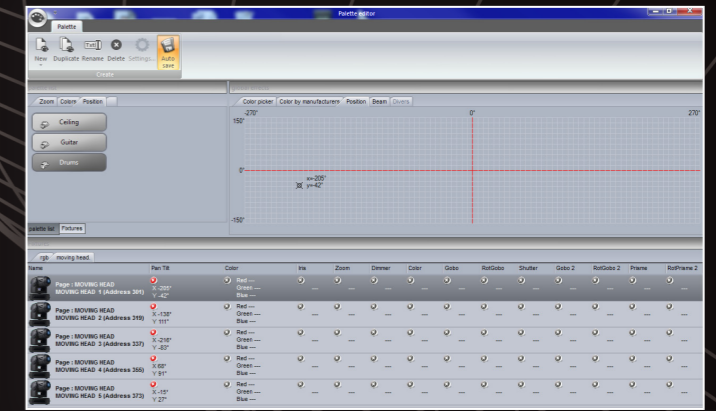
Palette editor

Palette

New Duplicate Rename Delete Settings... Auto save

Create

Zoom Color Position

Ceiling

Guitar

Drums

palette list Fixtures

Color picker Color by manufacturers Position Beam Divers

-270° 0° 270°

150°

0°

-150°

x=-205°
y=-42°

rgb moving head

| Name | Pan Tilt | Color | Iris | Zoom | Dimmer | Color | Gobo | RotGobo | Shutter | Gobo 2 | RotGobo 2 | Prisme | RotPrisme 2 |
|---|---|---|---|---|---|---|---|---|---|---|---|---|---|
| Page : MOVING HEAD MOVING HEAD 1 (Address 301) | X:-205° Y:-42° | Red --- Green --- Blue --- | --- | --- | --- | --- | --- | --- | --- | --- | --- | --- | --- |
| Page : MOVING HEAD MOVING HEAD 2 (Address 319) | X:-138° Y:111° | Red --- Green --- Blue --- | --- | --- | --- | --- | --- | --- | --- | --- | --- | --- | --- |
| Page : MOVING HEAD MOVING HEAD 3 (Address 337) | X:-216° Y:-83° | Red --- Green --- Blue --- | --- | --- | --- | --- | --- | --- | --- | --- | --- | --- | --- |
| Page : MOVING HEAD MOVING HEAD 4 (Address 355) | X:68° Y:91° | Red --- Green --- Blue --- | --- | --- | --- | --- | --- | --- | --- | --- | --- | --- | --- |
| Page : MOVING HEAD MOVING HEAD 5 (Address 373) | X:-15° Y:27° | Red --- Green --- Blue --- | --- | --- | --- | --- | --- | --- | --- | --- | --- | --- | --- |